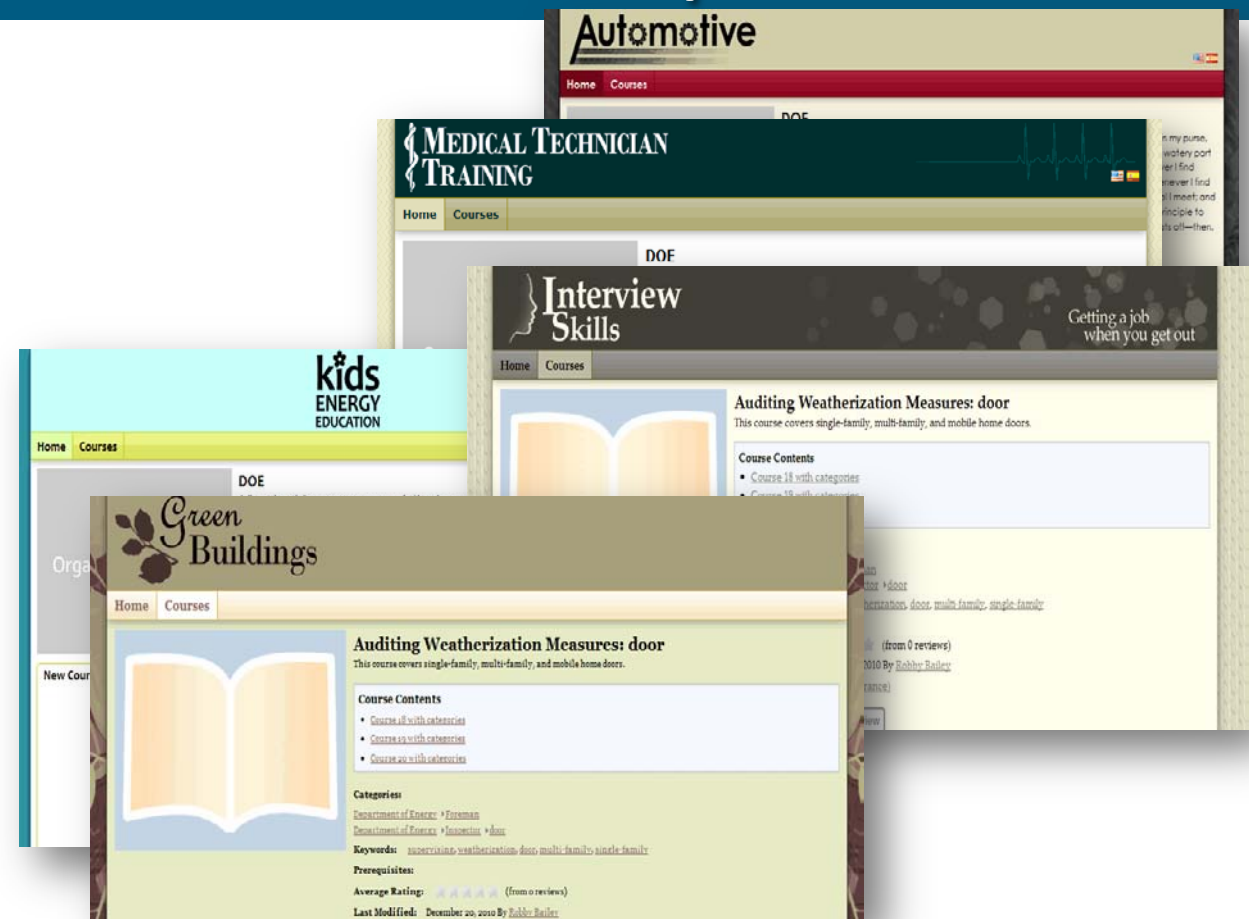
Automotive

Home Courses

DOE

n my purse, watery port ver I find never I find I meet; and rinciple to ts off—then.

MEDICAL TECHNICIAN TRAINING

Home Courses

DOE

Interview Skills

Getting a job when you get out

Home Courses

Auditing Weatherization Measures: door

This course covers single-family, multi-family, and mobile home doors.

Course Contents

• Course 18 with categories
• Course 19 with categories

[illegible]
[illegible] › door
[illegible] door, multi-family, single-family

(from 0 reviews)

2010 By Robby Bailey

kids ENERGY EDUCATION

Home Courses

DOE

Orga

New Cou

Green Buildings

Home Courses

Auditing Weatherization Measures: door

This course covers single-family, multi-family, and mobile home doors.

Course Contents

• Course 18 with categories
• Course 19 with categories
• Course 20 with categories

Categories:
Department of Energy › Foreman
Department of Energy › Inspector › door

Keywords: supervising, weatherization, door, multi-family, single-family

Prerequisites:

Average Rating: (from 0 reviews)

Last Modified: December 20, 2010 By Robby Bailey